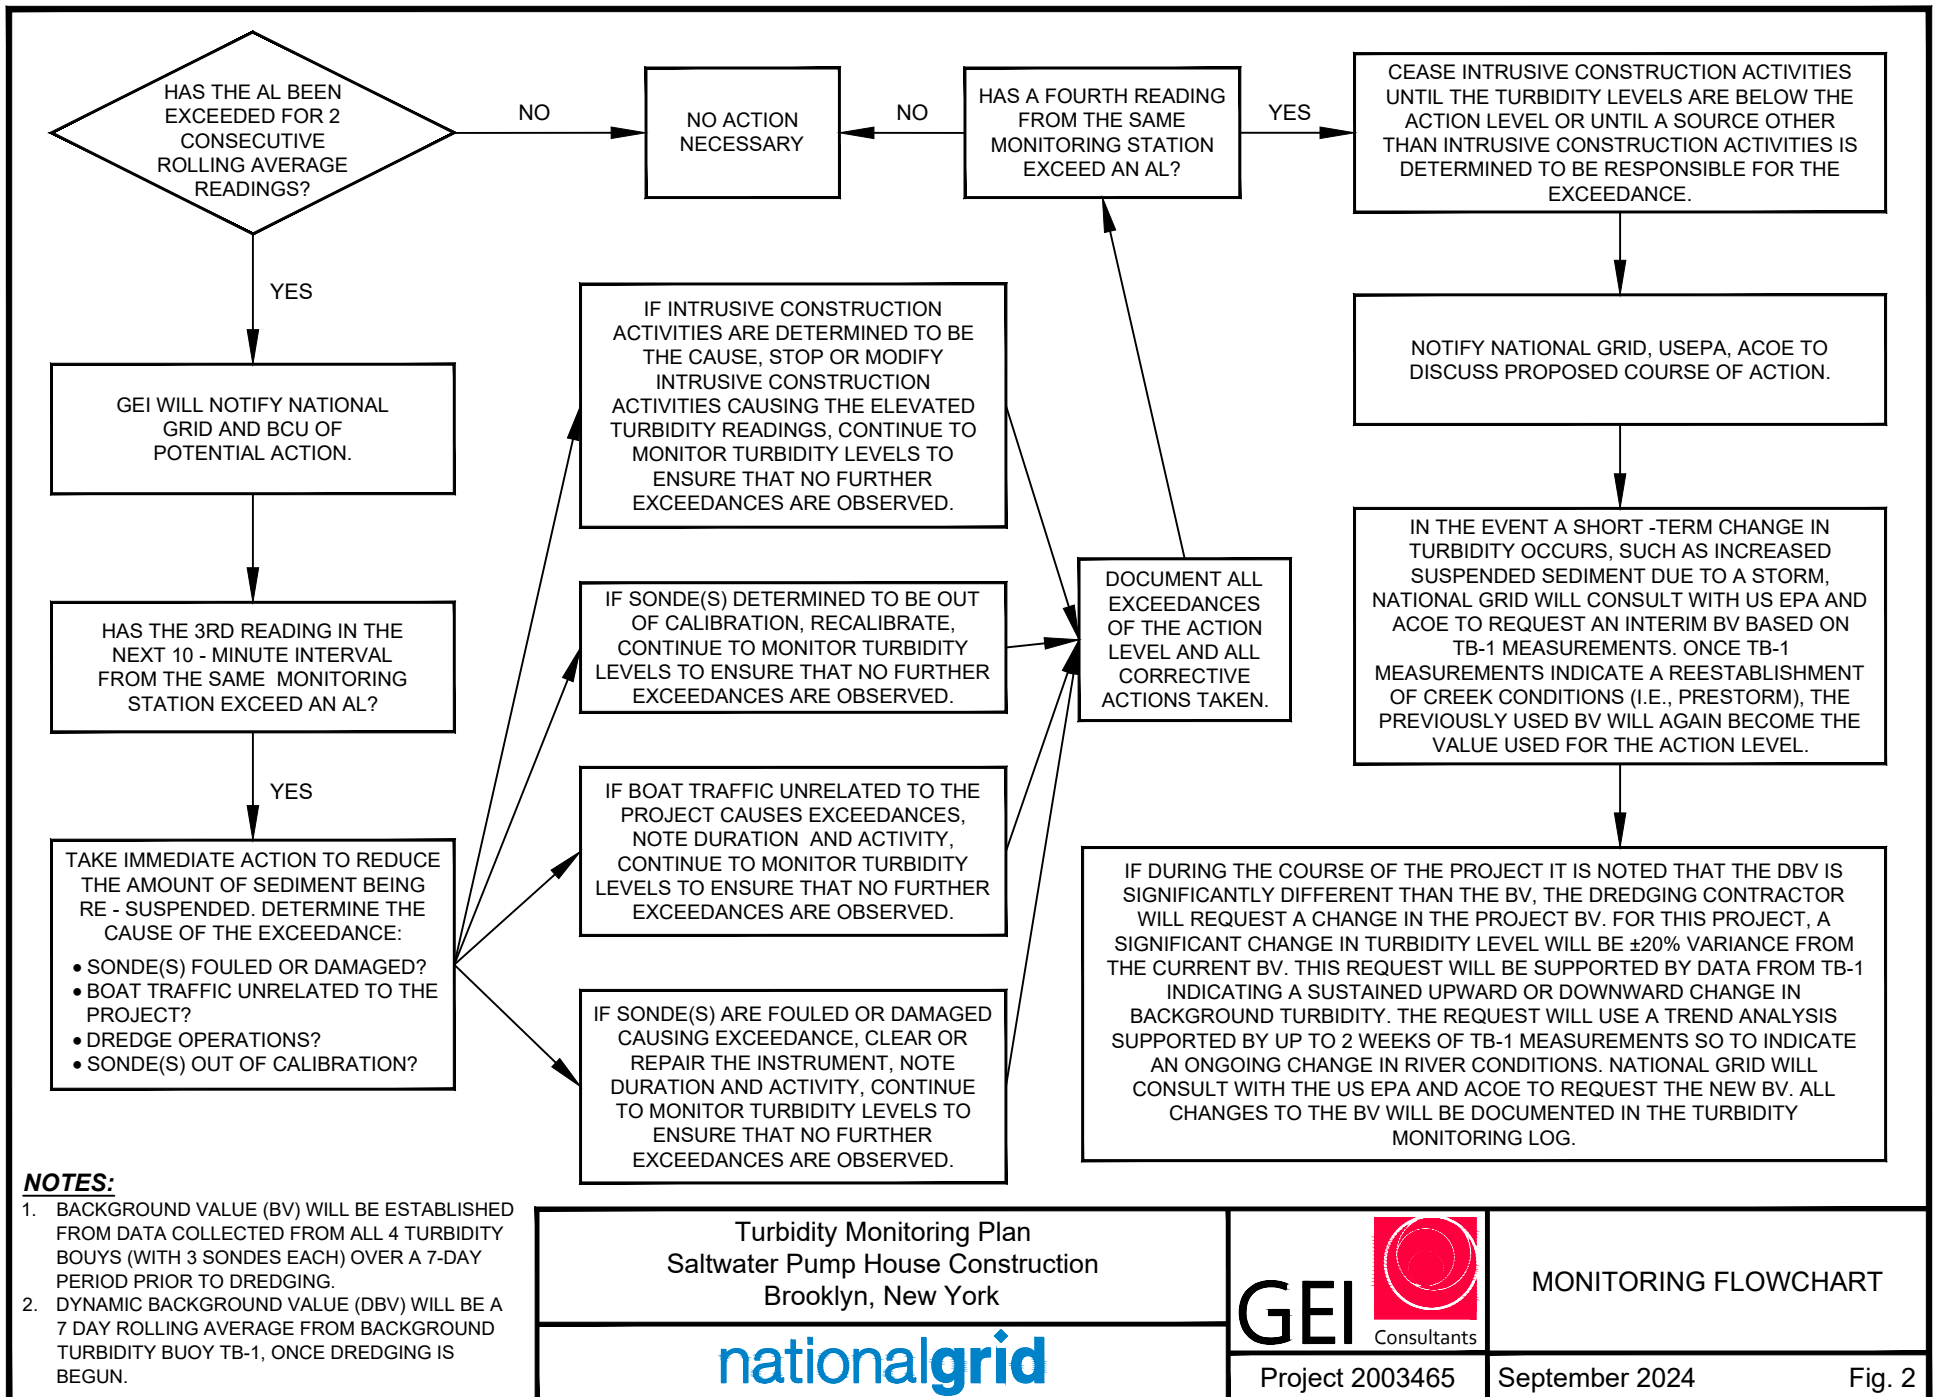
HAS THE AL BEEN EXCEEDED FOR 2 CONSECUTIVE ROLLING AVERAGE READINGS?

NO

NO ACTION NECESSARY

NO

HAS A FOURTH READING FROM THE SAME MONITORING STATION EXCEED AN AL?

YES

CEASE INTRUSIVE CONSTRUCTION ACTIVITIES UNTIL THE TURBIDITY LEVELS ARE BELOW THE ACTION LEVEL OR UNTIL A SOURCE OTHER THAN INTRUSIVE CONSTRUCTION ACTIVITIES IS DETERMINED TO BE RESPONSIBLE FOR THE EXCEEDANCE.

YES

GEI WILL NOTIFY NATIONAL GRID AND BCU OF POTENTIAL ACTION.

IF INTRUSIVE CONSTRUCTION ACTIVITIES ARE DETERMINED TO BE THE CAUSE, STOP OR MODIFY INTRUSIVE CONSTRUCTION ACTIVITIES CAUSING THE ELEVATED TURBIDITY READINGS, CONTINUE TO MONITOR TURBIDITY LEVELS TO ENSURE THAT NO FURTHER EXCEEDANCES ARE OBSERVED.

NOTIFY NATIONAL GRID, USEPA, ACOE TO DISCUSS PROPOSED COURSE OF ACTION.

HAS THE 3RD READING IN THE NEXT 10 - MINUTE INTERVAL FROM THE SAME MONITORING STATION EXCEED AN AL?

IF SONDE(S) DETERMINED TO BE OUT OF CALIBRATION, RECALIBRATE, CONTINUE TO MONITOR TURBIDITY LEVELS TO ENSURE THAT NO FURTHER EXCEEDANCES ARE OBSERVED.

DOCUMENT ALL EXCEEDANCES OF THE ACTION LEVEL AND ALL CORRECTIVE ACTIONS TAKEN.

IN THE EVENT A SHORT -TERM CHANGE IN TURBIDITY OCCURS, SUCH AS INCREASED SUSPENDED SEDIMENT DUE TO A STORM, NATIONAL GRID WILL CONSULT WITH US EPA AND ACOE TO REQUEST AN INTERIM BV BASED ON TB-1 MEASUREMENTS. ONCE TB-1 MEASUREMENTS INDICATE A REESTABLISHMENT OF CREEK CONDITIONS (I.E., PRESTORM), THE PREVIOUSLY USED BV WILL AGAIN BECOME THE VALUE USED FOR THE ACTION LEVEL.

YES

TAKE IMMEDIATE ACTION TO REDUCE THE AMOUNT OF SEDIMENT BEING RE - SUSPENDED. DETERMINE THE CAUSE OF THE EXCEEDANCE:
• SONDE(S) FOULED OR DAMAGED?
• BOAT TRAFFIC UNRELATED TO THE PROJECT?
• DREDGE OPERATIONS?
• SONDE(S) OUT OF CALIBRATION?

IF BOAT TRAFFIC UNRELATED TO THE PROJECT CAUSES EXCEEDANCES, NOTE DURATION AND ACTIVITY, CONTINUE TO MONITOR TURBIDITY LEVELS TO ENSURE THAT NO FURTHER EXCEEDANCES ARE OBSERVED.

IF DURING THE COURSE OF THE PROJECT IT IS NOTED THAT THE DBV IS SIGNIFICANTLY DIFFERENT THAN THE BV, THE DREDGING CONTRACTOR WILL REQUEST A CHANGE IN THE PROJECT BV. FOR THIS PROJECT, A SIGNIFICANT CHANGE IN TURBIDITY LEVEL WILL BE ±20% VARIANCE FROM THE CURRENT BV. THIS REQUEST WILL BE SUPPORTED BY DATA FROM TB-1 INDICATING A SUSTAINED UPWARD OR DOWNWARD CHANGE IN BACKGROUND TURBIDITY. THE REQUEST WILL USE A TREND ANALYSIS SUPPORTED BY UP TO 2 WEEKS OF TB-1 MEASUREMENTS SO TO INDICATE AN ONGOING CHANGE IN RIVER CONDITIONS. NATIONAL GRID WILL CONSULT WITH THE US EPA AND ACOE TO REQUEST THE NEW BV. ALL CHANGES TO THE BV WILL BE DOCUMENTED IN THE TURBIDITY MONITORING LOG.

IF SONDE(S) ARE FOULED OR DAMAGED CAUSING EXCEEDANCE, CLEAR OR REPAIR THE INSTRUMENT, NOTE DURATION AND ACTIVITY, CONTINUE TO MONITOR TURBIDITY LEVELS TO ENSURE THAT NO FURTHER EXCEEDANCES ARE OBSERVED.

NOTES:
1. BACKGROUND VALUE (BV) WILL BE ESTABLISHED FROM DATA COLLECTED FROM ALL 4 TURBIDITY BOUYS (WITH 3 SONDES EACH) OVER A 7-DAY PERIOD PRIOR TO DREDGING.
2. DYNAMIC BACKGROUND VALUE (DBV) WILL BE A 7 DAY ROLLING AVERAGE FROM BACKGROUND TURBIDITY BUOY TB-1, ONCE DREDGING IS BEGUN.

Turbidity Monitoring Plan
Saltwater Pump House Construction
Brooklyn, New York

nationalgrid

GEI Consultants

MONITORING FLOWCHART

Project 2003465

September 2024

Fig. 2